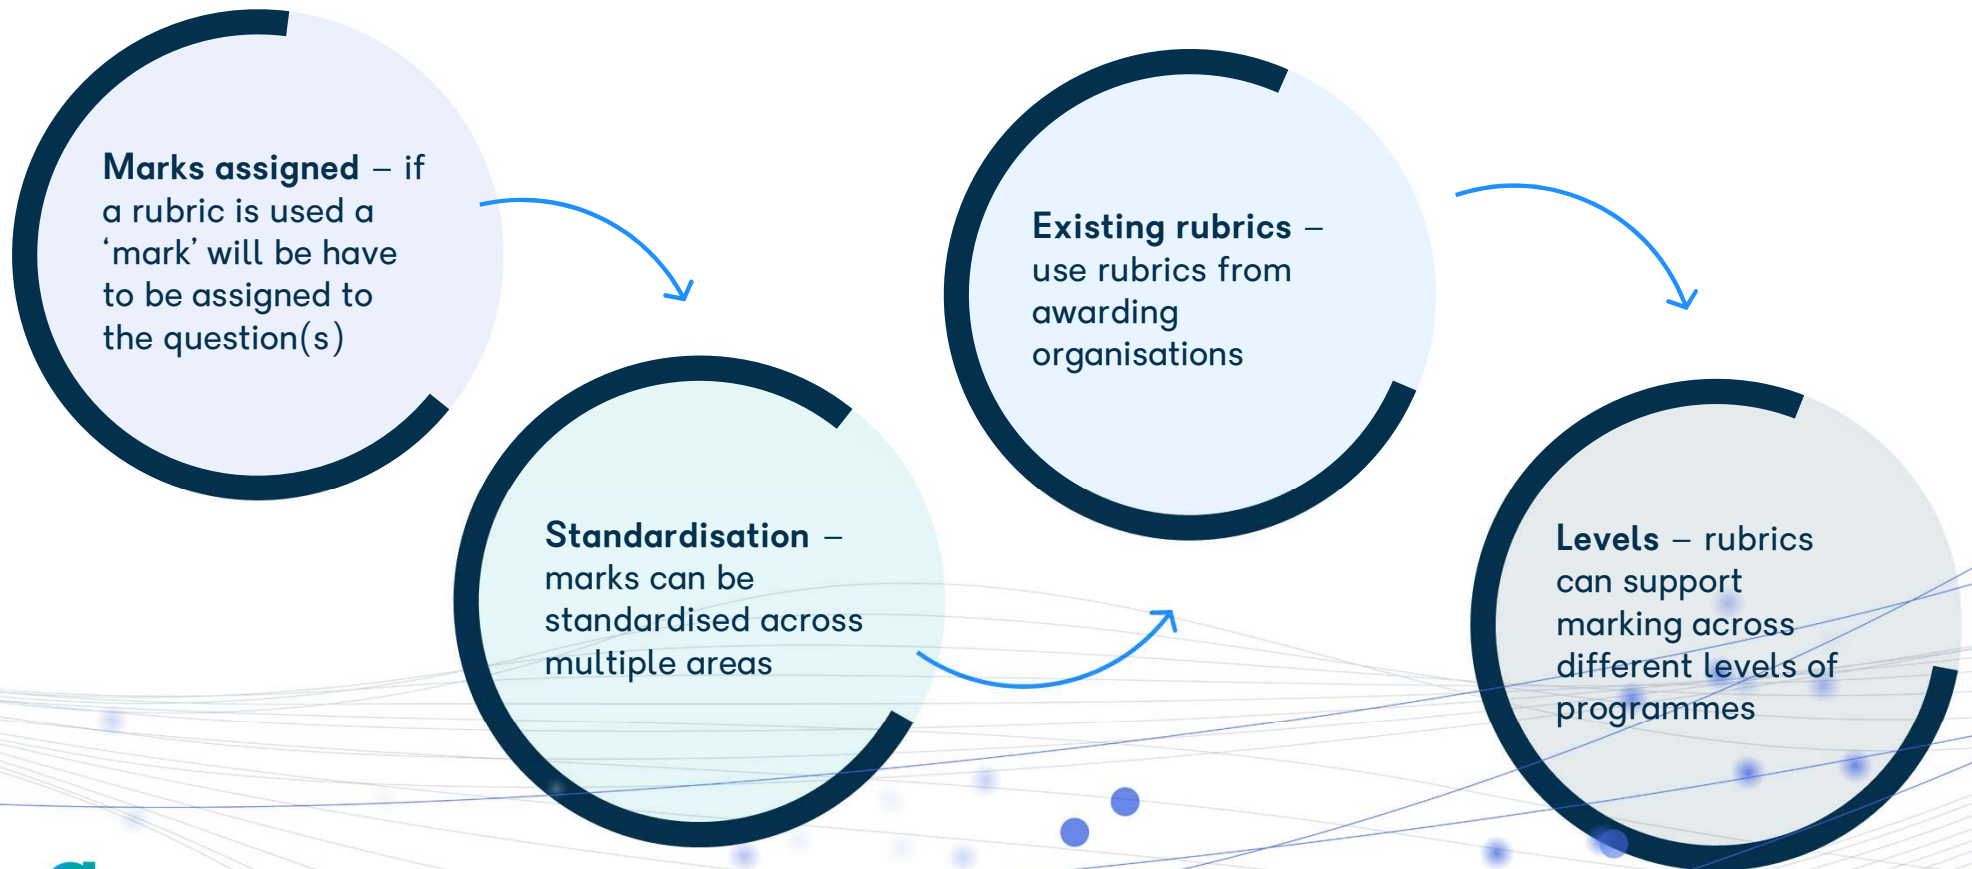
**Marks assigned** – if a rubric is used a 'mark' will be have to be assigned to the question(s)

**Standardisation** – marks can be standardised across multiple areas

**Existing rubrics** – use rubrics from awarding organisations

**Levels** – rubrics can support marking across different levels of programmes